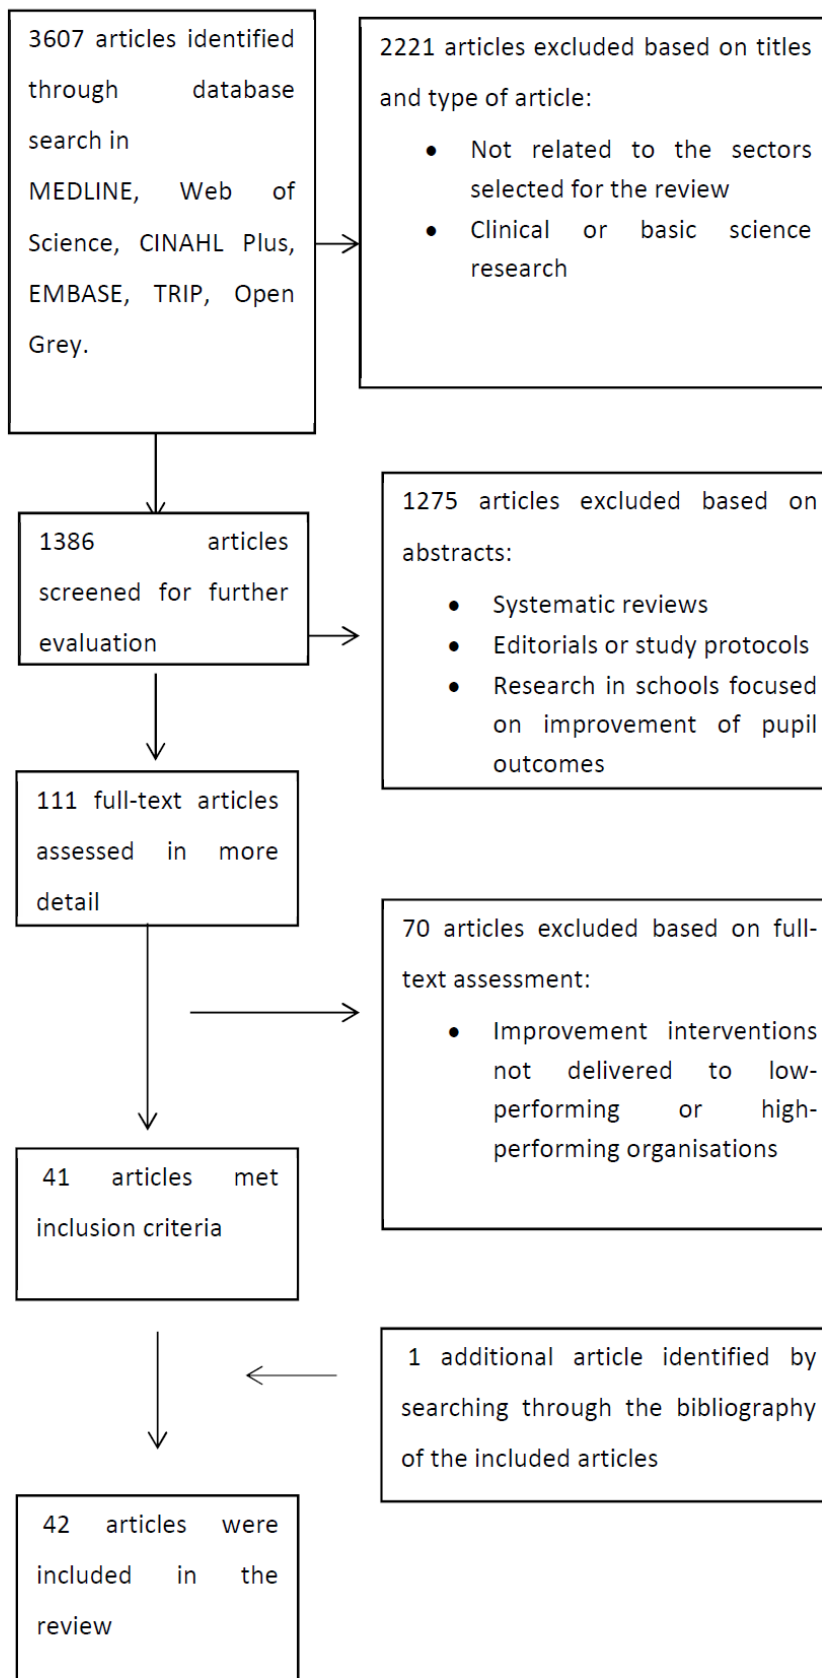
3607 articles identified through database search in MEDLINE, Web of Science, CINAHL Plus, EMBASE, TRIP, Open Grey.

2221 articles excluded based on titles and type of article:

- Not related to the sectors selected for the review
- Clinical or basic science research

1386 articles screened for further evaluation

1275 articles excluded based on abstracts:

- Systematic reviews
- Editorials or study protocols
- Research in schools focused on improvement of pupil outcomes

111 full-text articles assessed in more detail

70 articles excluded based on full-text assessment:

- Improvement interventions not delivered to low-performing or high-performing organisations

41 articles met inclusion criteria

1 additional article identified by searching through the bibliography of the included articles

42 articles were included in the review